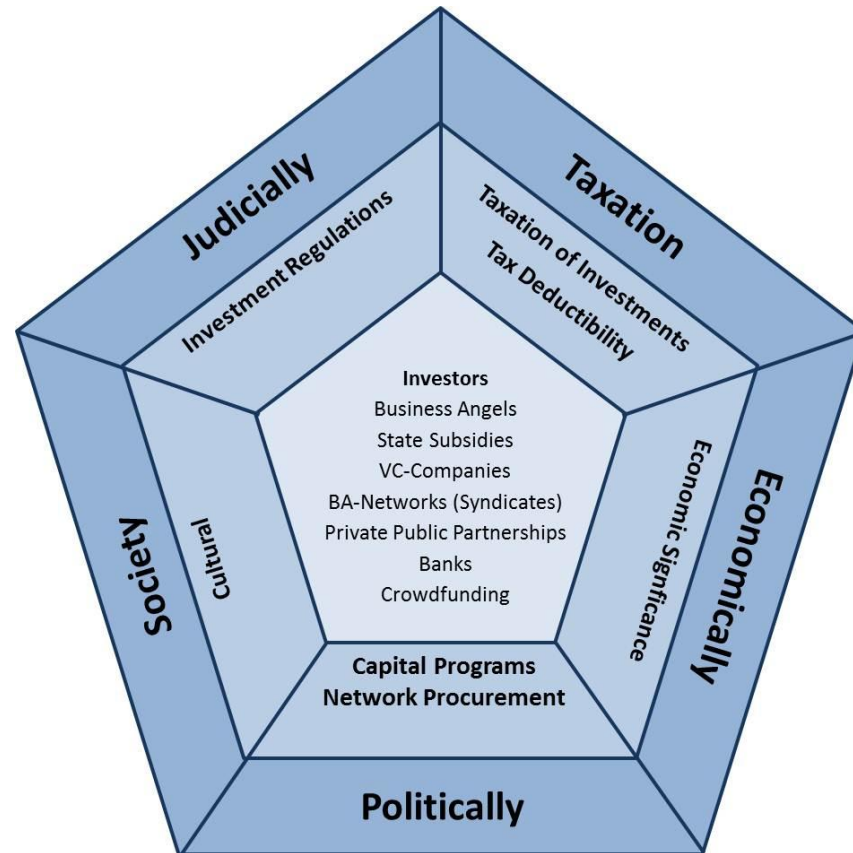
Judicially

Taxation

Investment Regulations

Taxation of Investments
Tax Deductibility

Investors
Business Angels
State Subsidies
VC-Companies
BA-Networks (Syndicates)
Private Public Partnerships
Banks
Crowdfunding

Society

Cultural

Economic Signficance

Economically

Capital Programs
Network Procurement

Politically